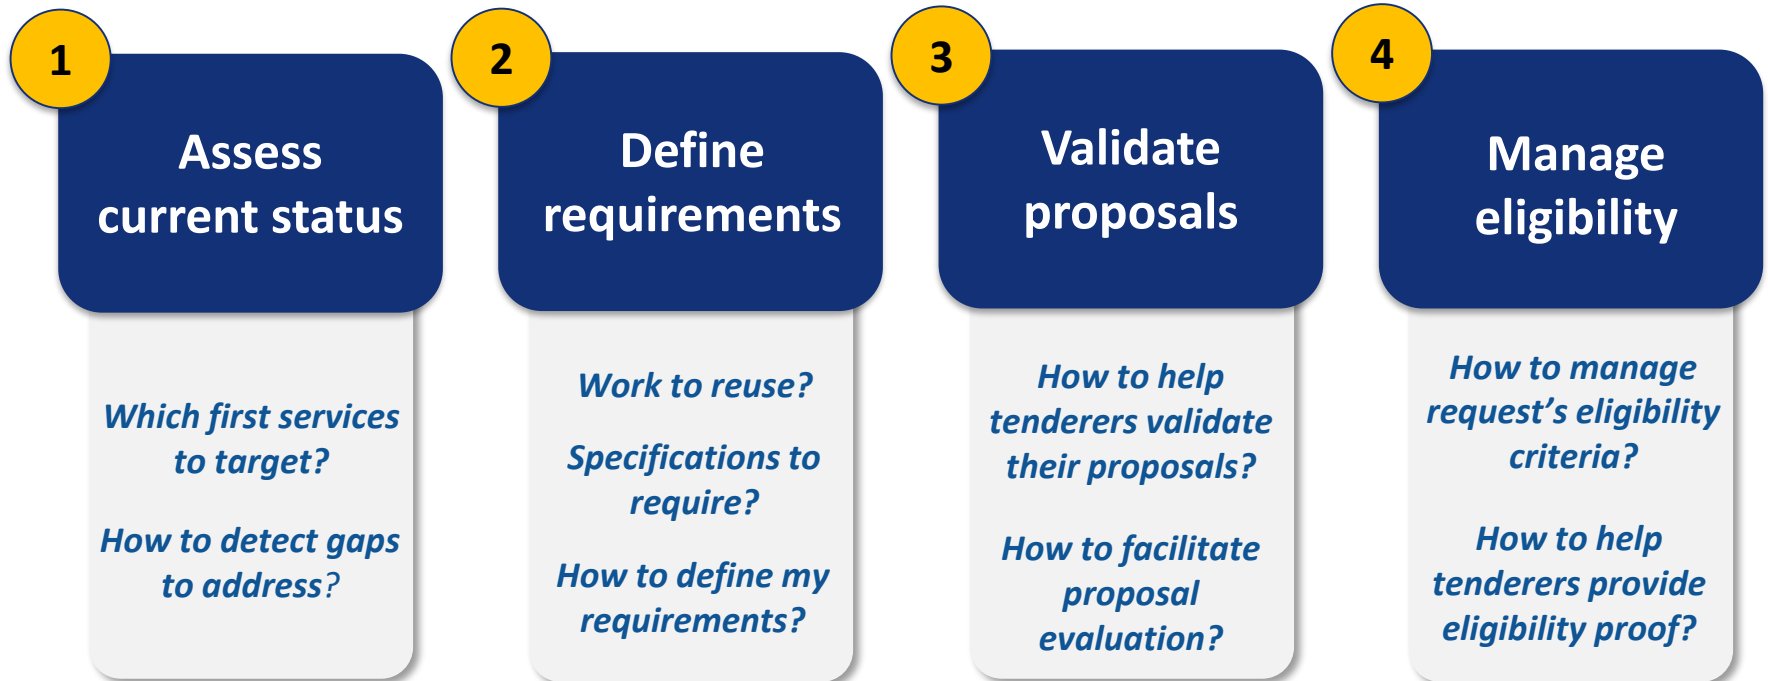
1

Assess current status

Which first services to target?

How to detect gaps to address?

2

Define requirements

Work to reuse?

Specifications to require?

How to define my requirements?

3

Validate proposals

How to help tenderers validate their proposals?

How to facilitate proposal evaluation?

4

Manage eligibility

How to manage request's eligibility criteria?

How to help tenderers provide eligibility proof?